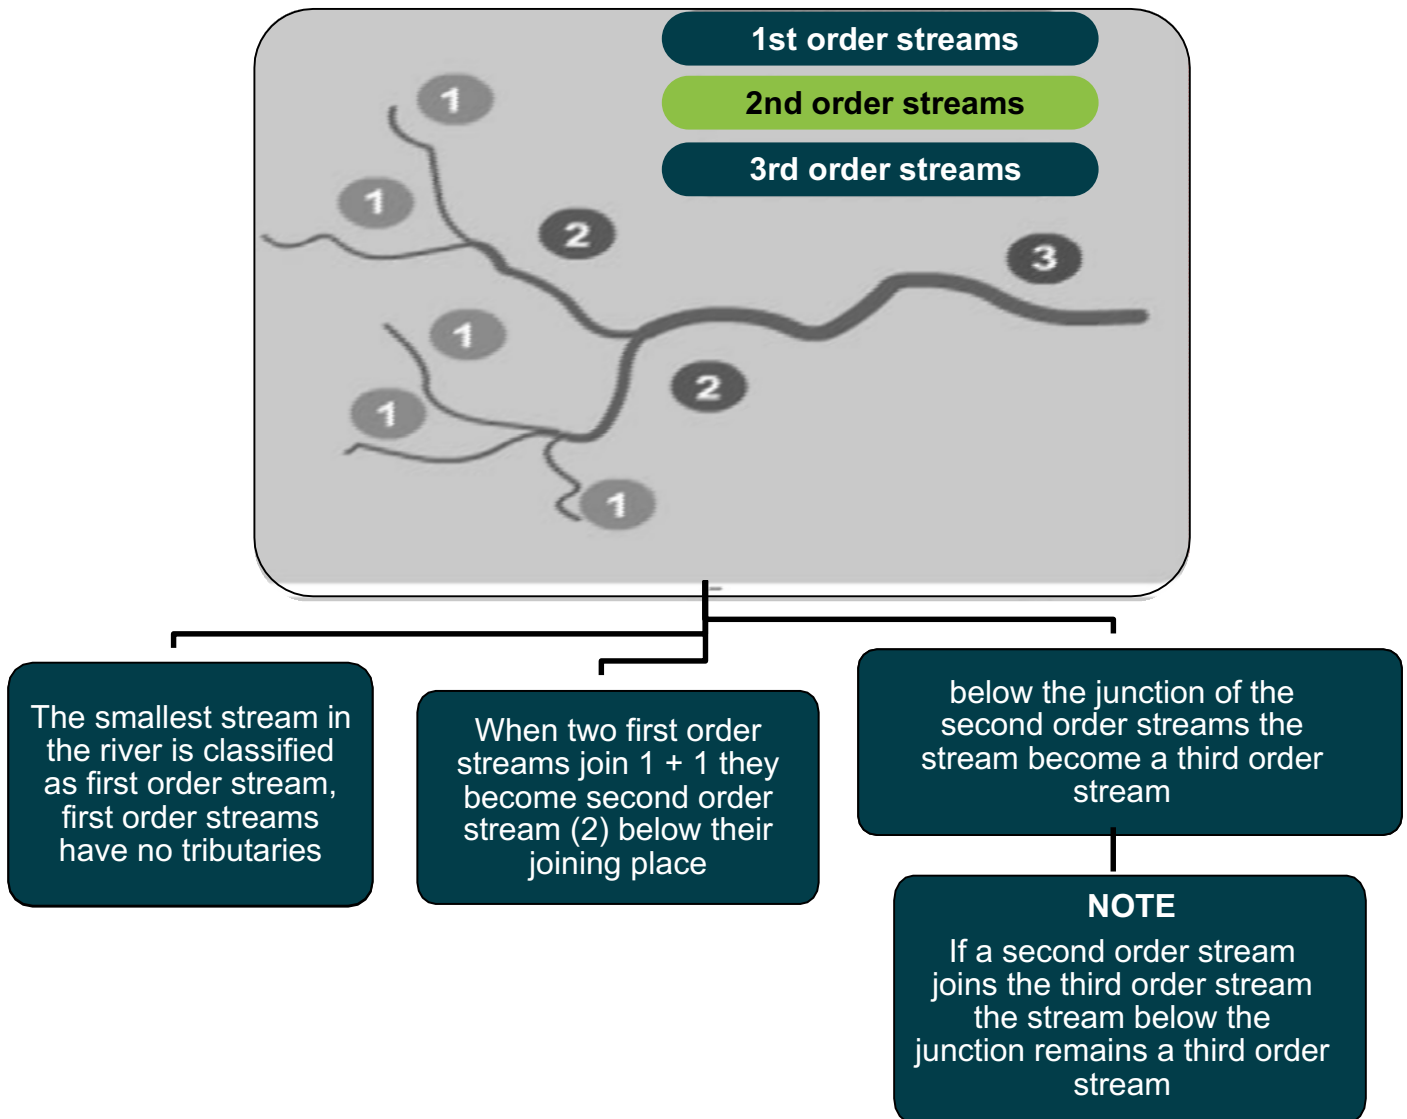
1st order streams

2nd order streams

3rd order streams

1

1

2

3

1

2

1

1

The smallest stream in the river is classified as first order stream, first order streams have no tributaries

When two first order streams join 1 + 1 they become second order stream (2) below their joining place

below the junction of the second order streams the stream become a third order stream

NOTE

If a second order stream joins the third order stream the stream below the junction remains a third order stream